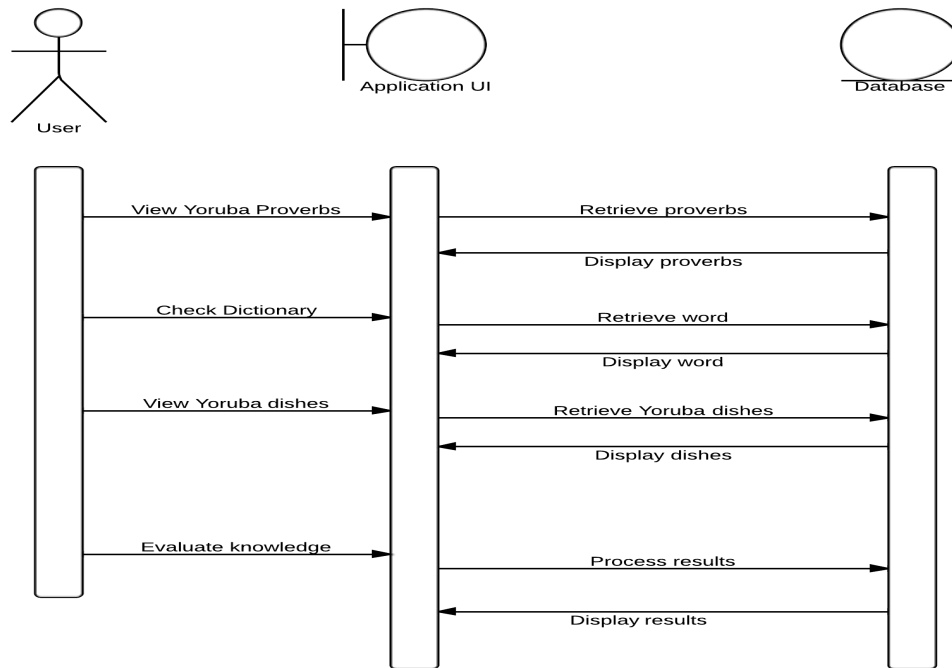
User

Application UI

Database

View Yoruba Proverbs

Retrieve proverbs

Display proverbs

Check Dictionary

Retrieve word

Display word

View Yoruba dishes

Retrieve Yoruba dishes

Display dishes

Evaluate knowledge

Process results

Display results